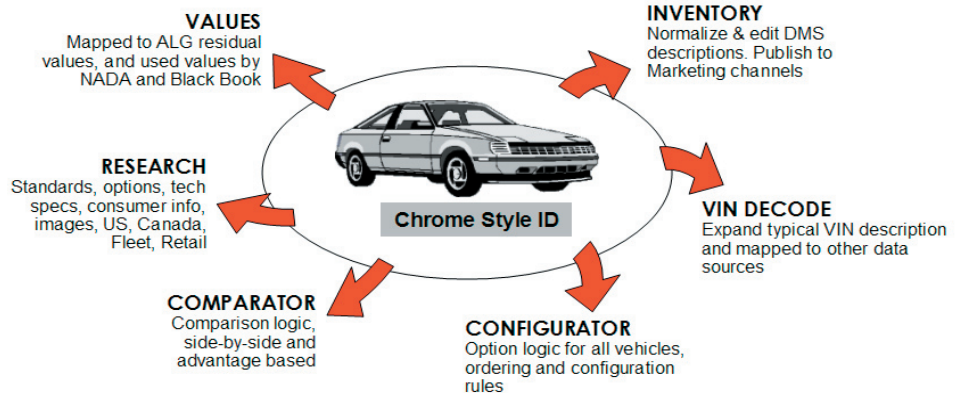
VALUES
Mapped to ALG residual values, and used values by NADA and Black Book

INVENTORY
Normalize & edit DMS descriptions. Publish to Marketing channels

RESEARCH
Standards, options, tech specs, consumer info, images, US, Canada, Fleet, Retail

Chrome Style ID

VIN DECODE
Expand typical VIN description and mapped to other data sources

COMPARATOR
Comparison logic, side-by-side and advantage based

CONFIGURATOR
Option logic for all vehicles, ordering and configuration rules